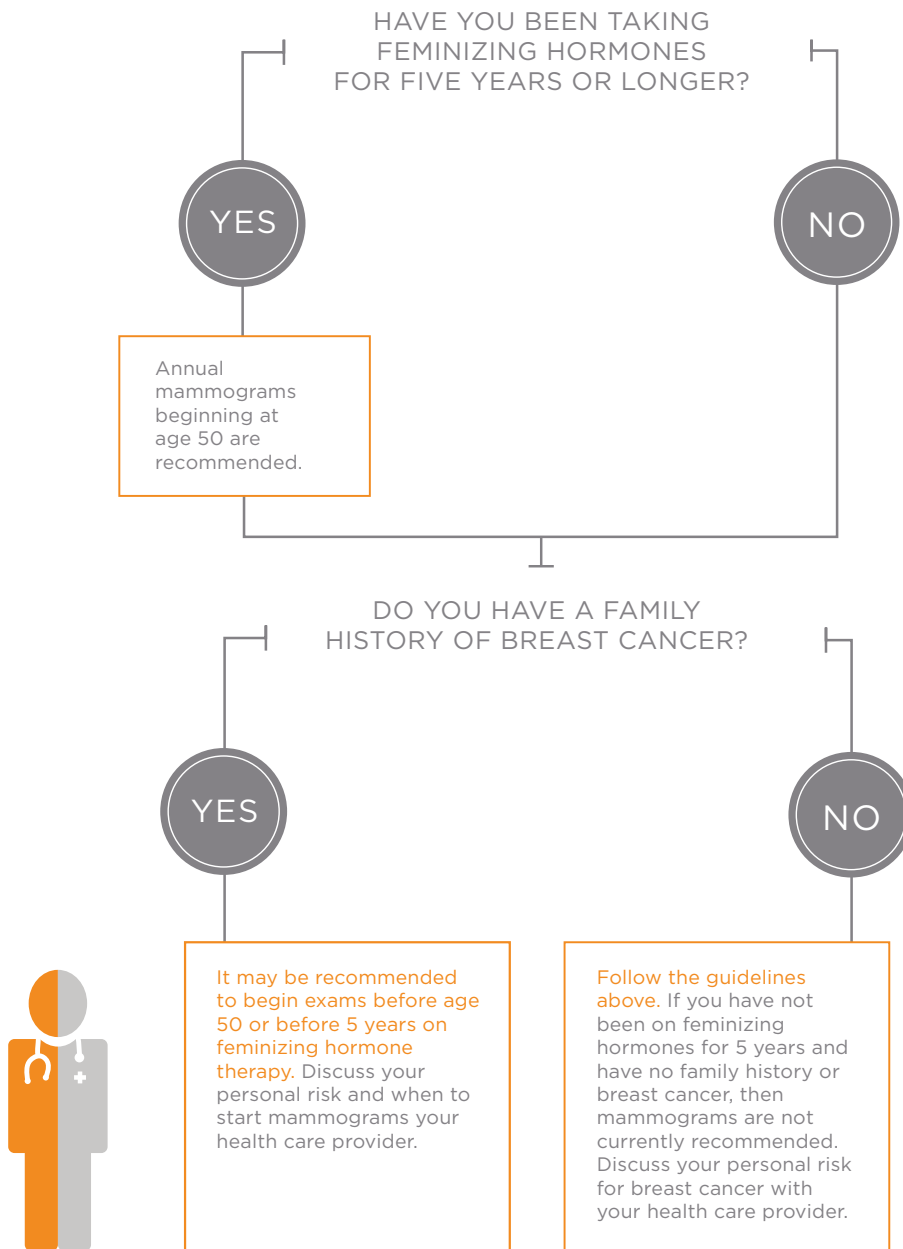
HAVE YOU BEEN TAKING FEMINIZING HORMONES FOR FIVE YEARS OR LONGER?

YES

NO

Annual mammograms beginning at age 50 are recommended.

DO YOU HAVE A FAMILY HISTORY OF BREAST CANCER?

YES

NO

It may be recommended to begin exams before age 50 or before 5 years on feminizing hormone therapy. Discuss your personal risk and when to start mammograms your health care provider.

Follow the guidelines above. If you have not been on feminizing hormones for 5 years and have no family history or breast cancer, then mammograms are not currently recommended. Discuss your personal risk for breast cancer with your health care provider.